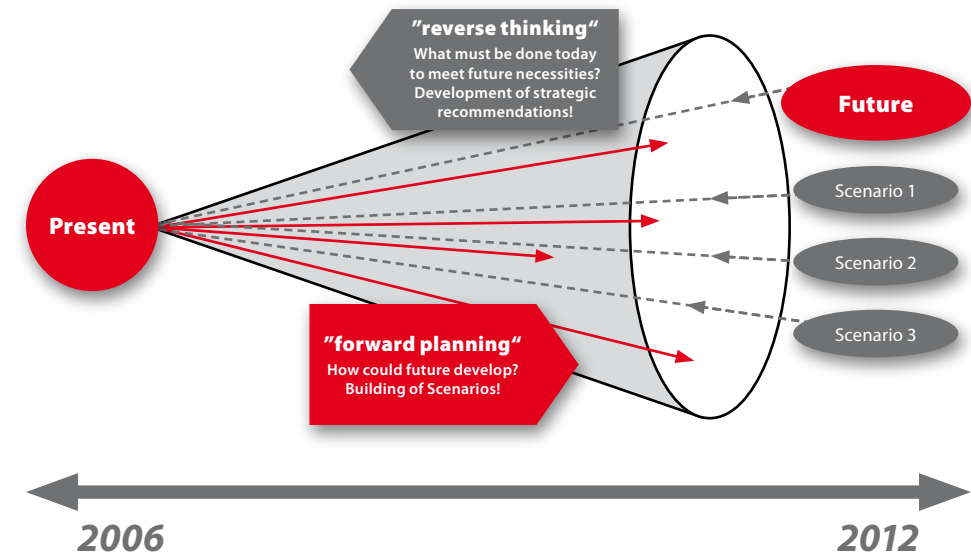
"reverse thinking"
What must be done today to meet future necessities? Development of strategic recommendations!

Future

Present

Scenario 1

Scenario 2

Scenario 3

"forward planning"
How could future develop? Building of Scenarios!

2006

2012